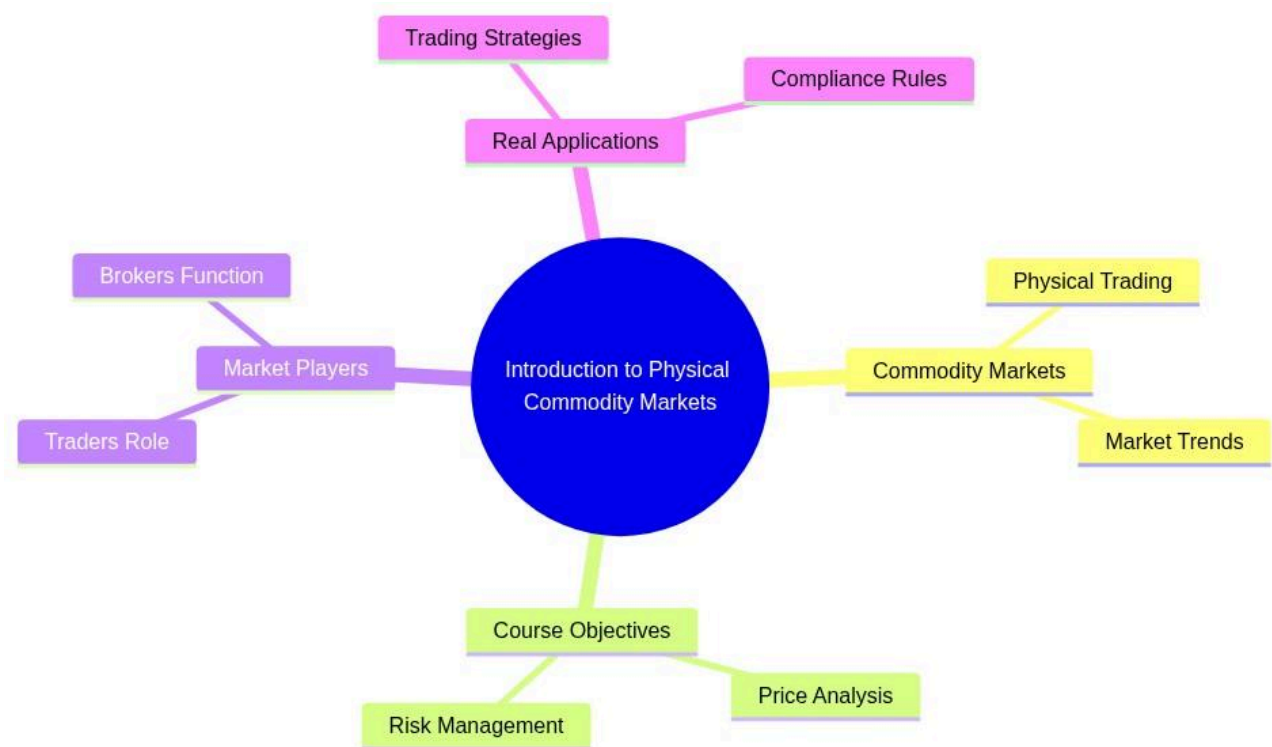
Introduction to Physical Commodity Markets

Real Applications
Trading Strategies
Compliance Rules

Commodity Markets
Physical Trading
Market Trends

Course Objectives
Price Analysis
Risk Management

Market Players
Brokers Function
Traders Role